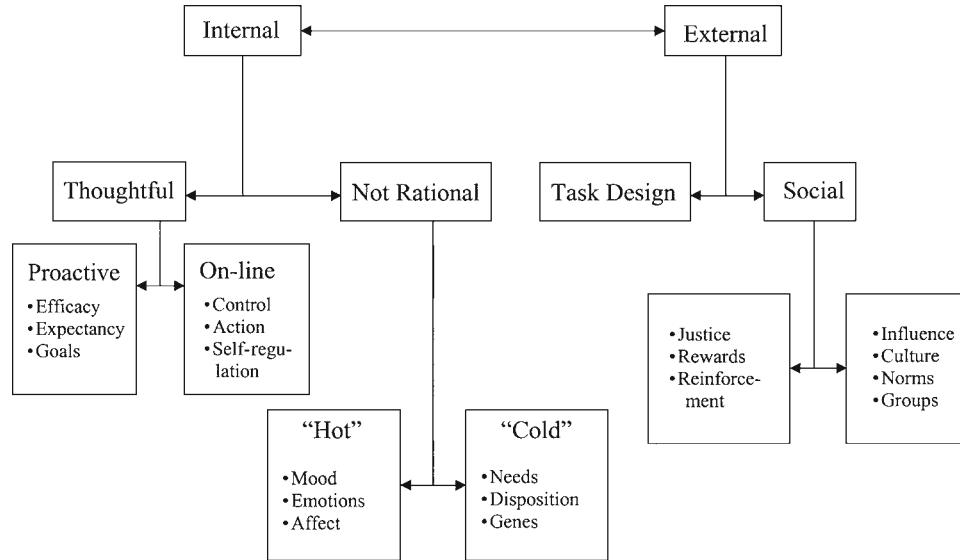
Internal

External

Thoughtful

Not Rational

Task Design

Social

Proactive
• Efficacy
• Expectancy
• Goals

On-line
• Control
• Action
• Self-regulation

• Justice
• Rewards
• Reinforcement

• Influence
• Culture
• Norms
• Groups

"Hot"
• Mood
• Emotions
• Affect

"Cold"
• Needs
• Disposition
• Genes